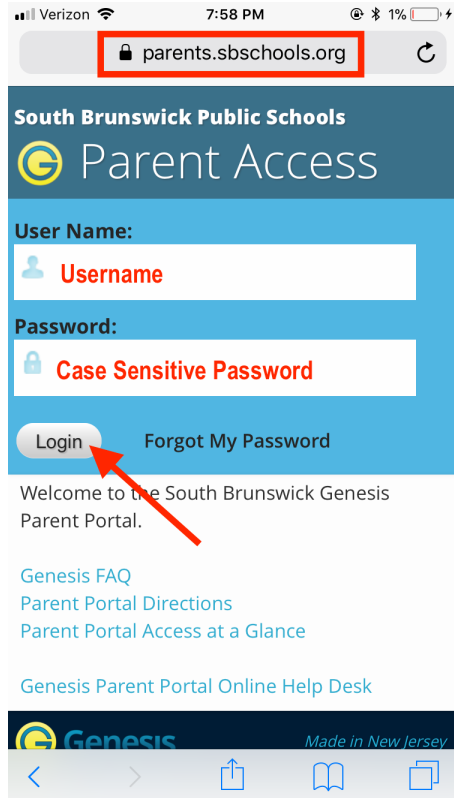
Verizon 7:58 PM 1%

parents.sbschools.org

South Brunswick Public Schools

Parent Access

User Name:

Username

Password:

Case Sensitive Password

Login

Forgot My Password

Welcome to the South Brunswick Genesis Parent Portal.

Genesis FAQ

Parent Portal Directions

Parent Portal Access at a Glance

Genesis Parent Portal Online Help Desk

Genesis

Made in New Jersey